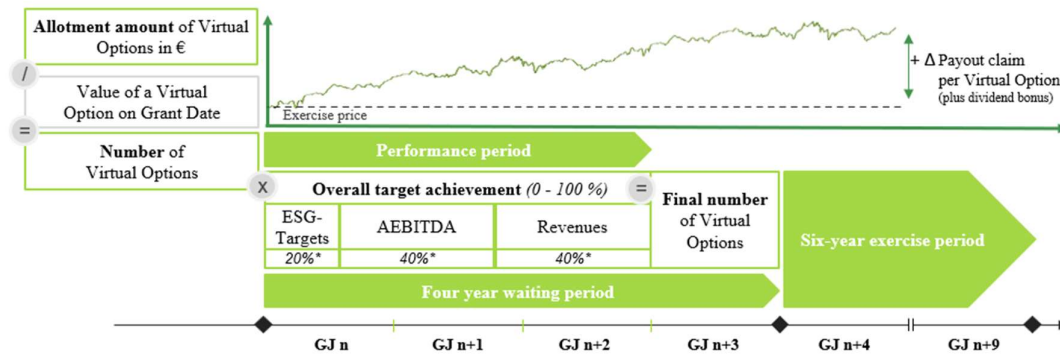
**Allotment amount** of Virtual Options in €

/

Value of a Virtual Option on Grant Date

=

**Number** of Virtual Options

+ Δ Payout claim per Virtual Option (plus dividend bonus)

Exercise price

Performance period

x

**Overall target achievement** *(0 - 100 %)*

=

**Final number** of Virtual Options

| ESG-Targets | AEBITDA | Revenues |
|---|---|---|
| 20%* | 40%* | 40%* |

Six-year exercise period

Four year waiting period

GJ n   GJ n+1   GJ n+2   GJ n+3   GJ n+4   GJ n+9